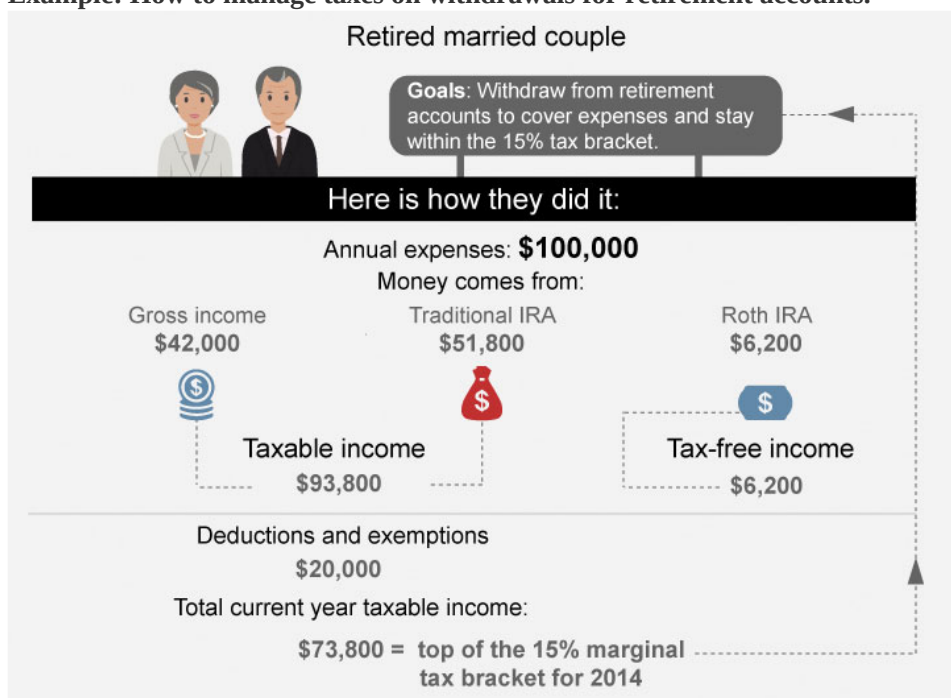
Example: How to manage taxes on withdrawals for retirement accounts:

Retired married couple

Goals: Withdraw from retirement accounts to cover expenses and stay within the 15% tax bracket.

Here is how they did it:

Annual expenses: $100,000

Money comes from:

Gross income
$42,000

Traditional IRA
$51,800

Roth IRA
$6,200

$

$

Taxable income
$93,800

Tax-free income
$6,200

Deductions and exemptions
$20,000

Total current year taxable income:

$73,800 = top of the 15% marginal tax bracket for 2014